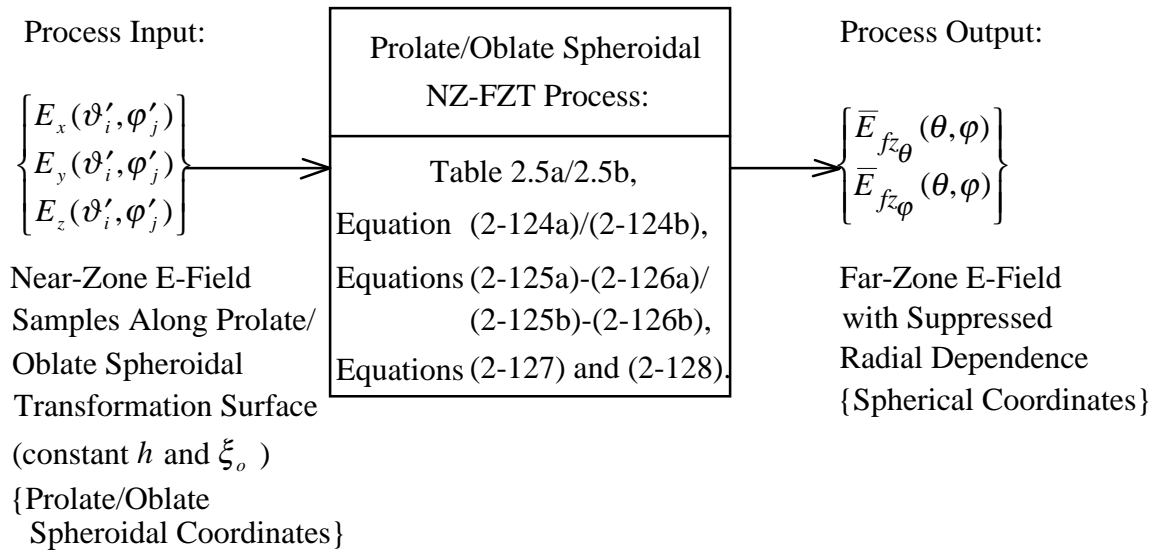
Process Input:

$\begin{Bmatrix} E_x(\vartheta'_i, \varphi'_j) \\ E_y(\vartheta'_i, \varphi'_j) \\ E_z(\vartheta'_i, \varphi'_j) \end{Bmatrix}$

Near-Zone E-Field Samples Along Prolate/ Oblate Spheroidal Transformation Surface (constant $h$ and $\xi_o$ ) {Prolate/Oblate Spheroidal Coordinates}

Prolate/Oblate Spheroidal NZ-FZT Process:

Table 2.5a/2.5b, Equation (2-124a)/(2-124b), Equations (2-125a)-(2-126a)/ (2-125b)-(2-126b), Equations (2-127) and (2-128).

Process Output:

$\begin{Bmatrix} \bar{E}_{fz_\theta}(\theta, \varphi) \\ \bar{E}_{fz_\varphi}(\theta, \varphi) \end{Bmatrix}$

Far-Zone E-Field with Suppressed Radial Dependence {Spherical Coordinates}